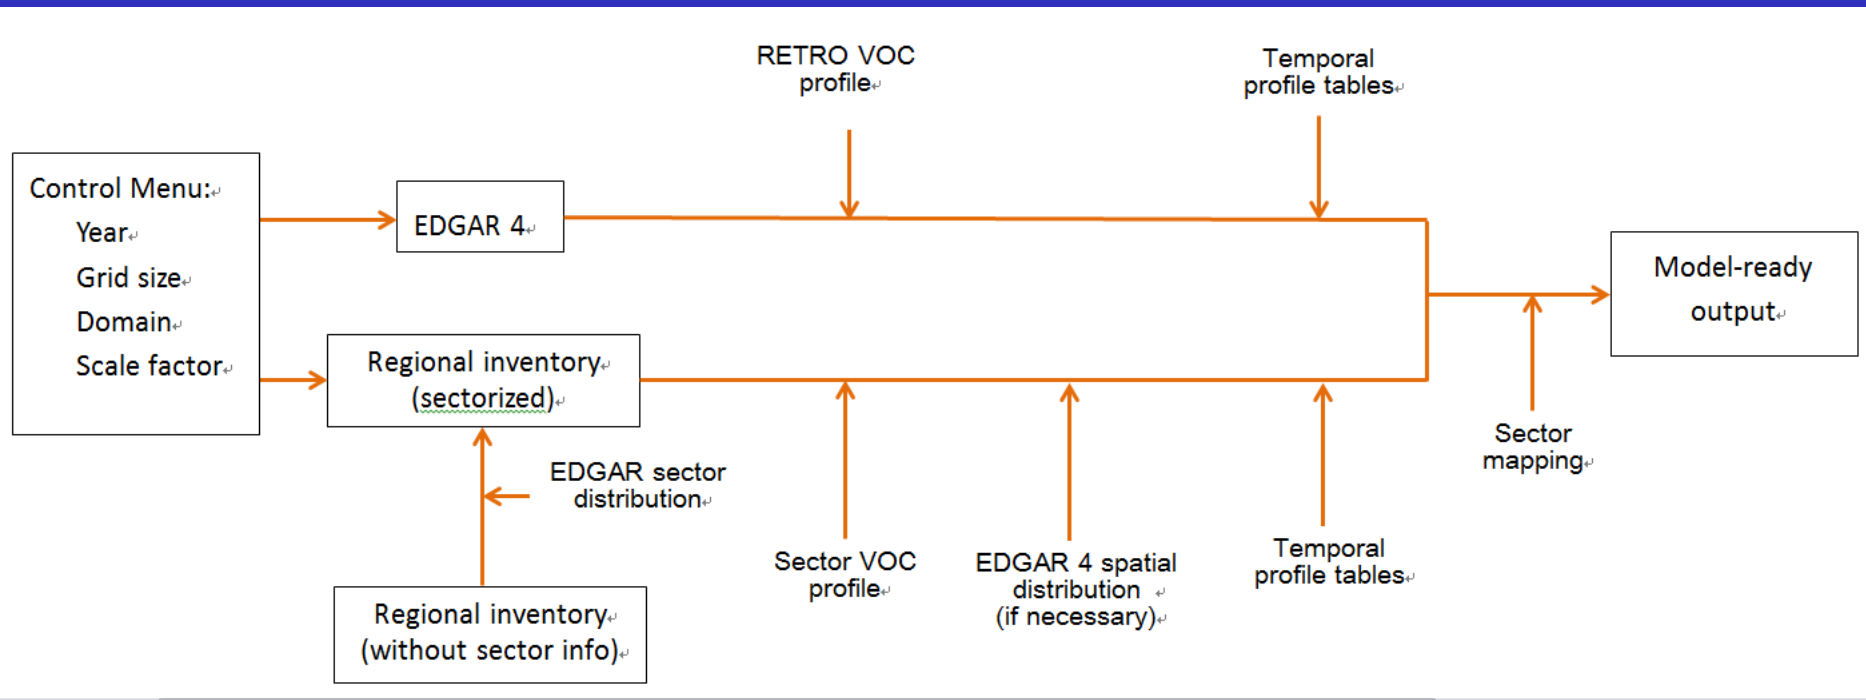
RETRO VOC profile

Temporal profile tables

Control Menu:
Year
Grid size
Domain
Scale factor

EDGAR 4

Model-ready output

Regional inventory (sectorized)

EDGAR sector distribution

Sector mapping

Sector VOC profile

EDGAR 4 spatial distribution (if necessary)

Temporal profile tables

Regional inventory (without sector info)